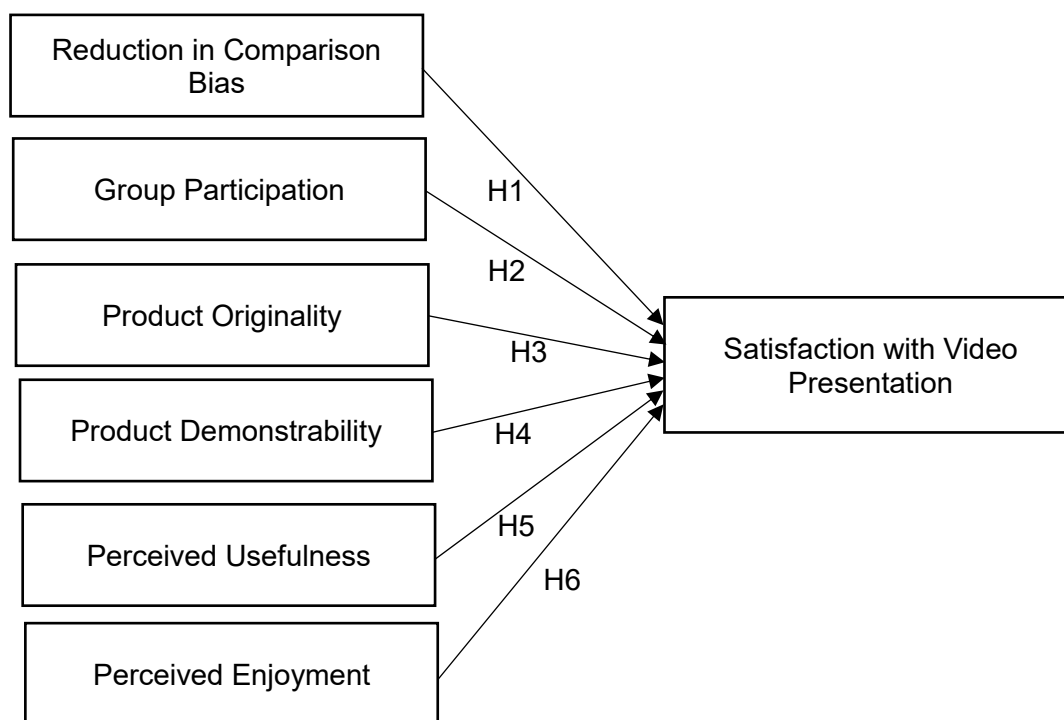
Reduction in Comparison Bias

Group Participation

H1

H2

Product Originality

H3

Satisfaction with Video Presentation

Product Demonstrability

H4

H5

Perceived Usefulness

H6

Perceived Enjoyment